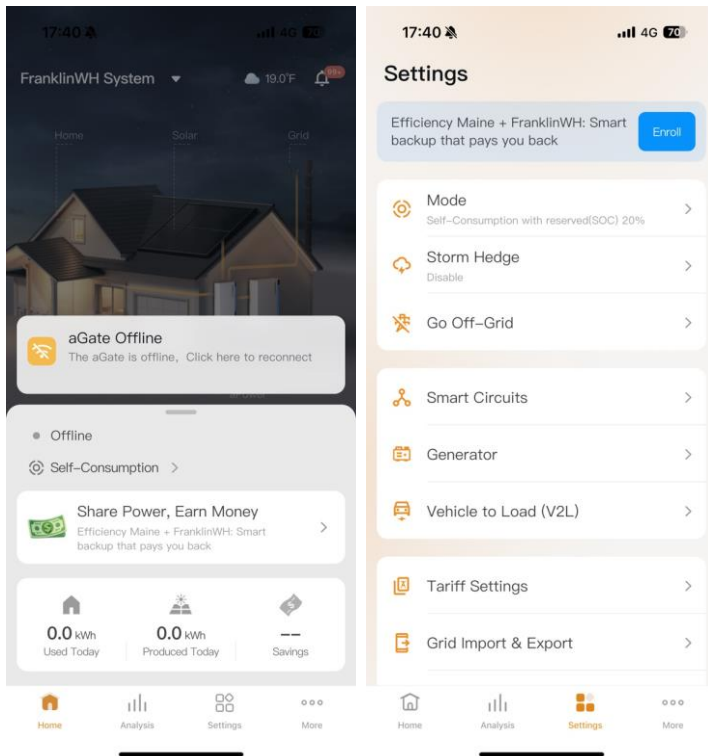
17:40 4G 70

FranklinWH System 19.0°F 99+

Home Solar Grid

aGate Offline
The aGate is offline, Click here to reconnect

Offline

Self-Consumption >

Share Power, Earn Money
Efficiency Maine + FranklinWH: Smart backup that pays you back >

0.0 kWh Used Today | 0.0 kWh Produced Today | -- Savings

Home Analysis Settings More

17:40 4G 70

Settings

Efficiency Maine + FranklinWH: Smart backup that pays you back Enroll

Mode
Self-Consumption with reserved(SOC) 20% >

Storm Hedge
Disable >

Go Off-Grid >

Smart Circuits >

Generator >

Vehicle to Load (V2L) >

Tariff Settings >

Grid Import & Export >

Home Analysis Settings More